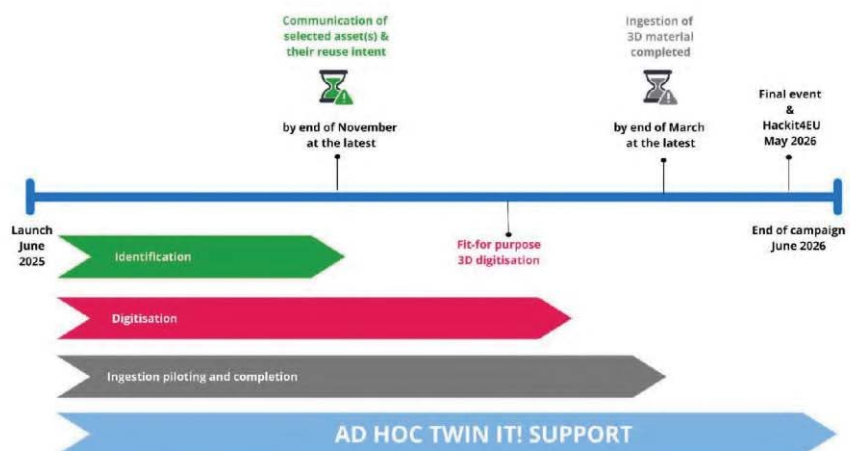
Communication of selected asset(s) & their reuse intent

by end of November at the latest

Ingestion of 3D material completed

by end of March at the latest

Final event & Hackit4EU May 2026

Launch June 2025

Fit-for purpose 3D digitisation

End of campaign June 2026

Identification

Digitisation

Ingestion piloting and completion

AD HOC TWIN IT! SUPPORT